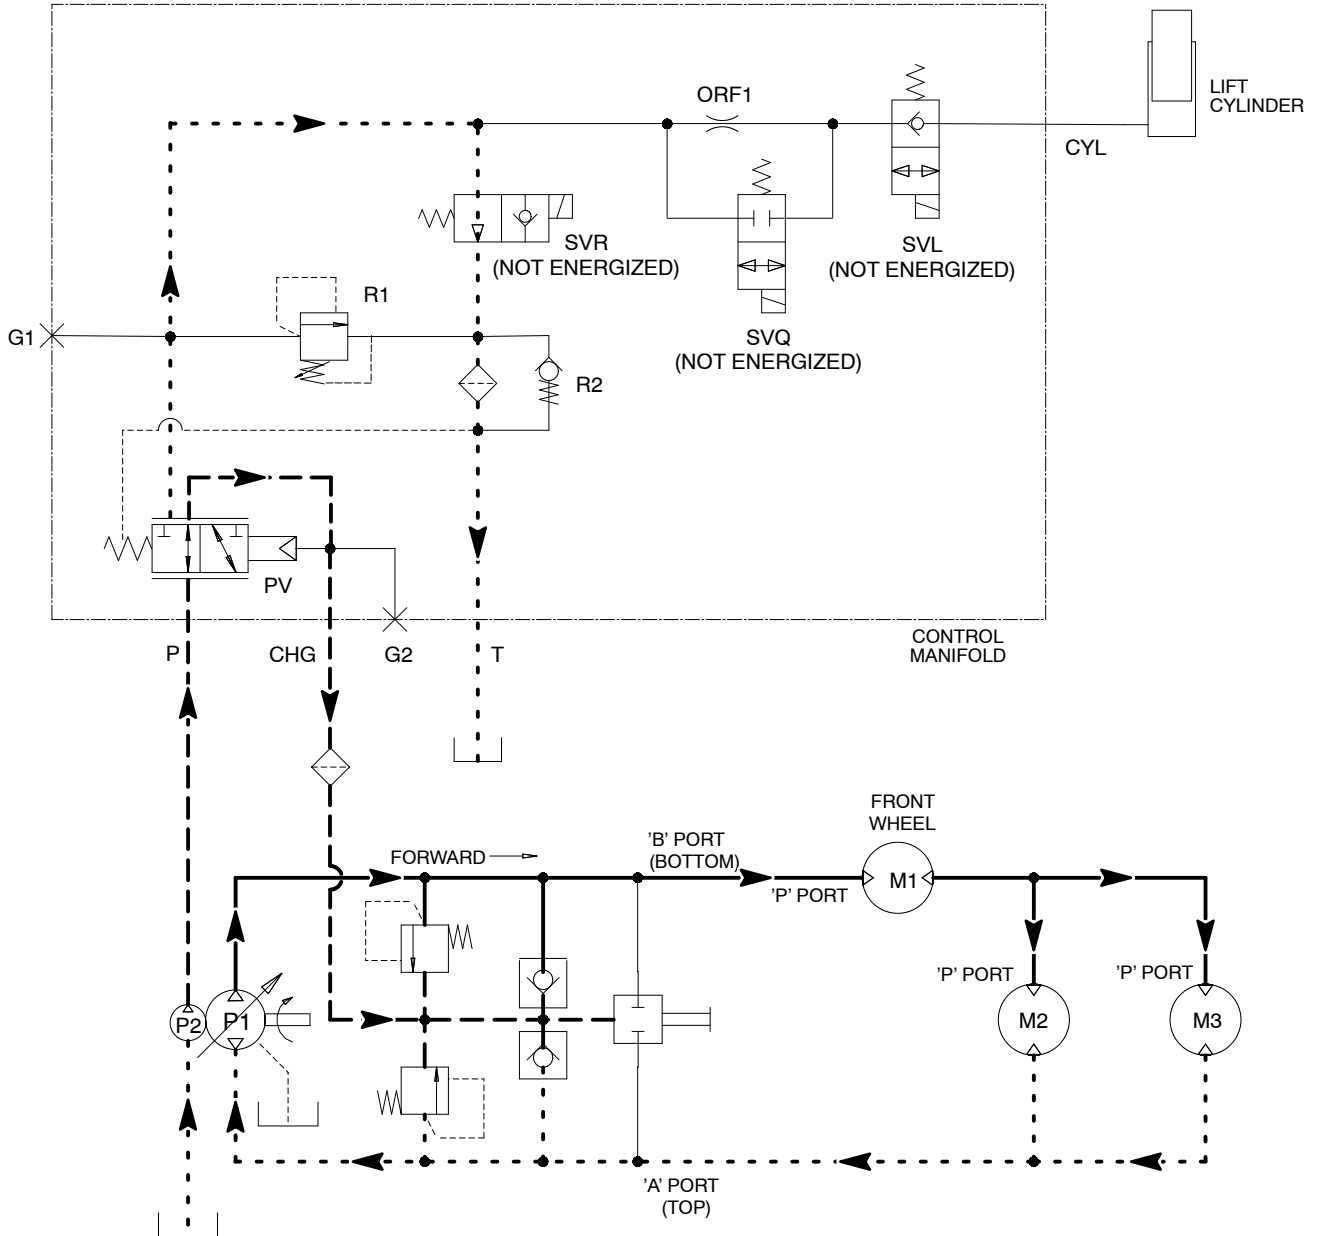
LIFT CYLINDER

ORF1

CYL

SVR
(NOT ENERGIZED)

SVL
(NOT ENERGIZED)

R1

G1

SVQ
(NOT ENERGIZED)

R2

PV

P

CHG

G2

T

CONTROL MANIFOLD

FRONT WHEEL

FORWARD

'B' PORT
(BOTTOM)

'P' PORT

M1

'P' PORT

'P' PORT

M2

M3

P2

P1

'A' PORT
(TOP)